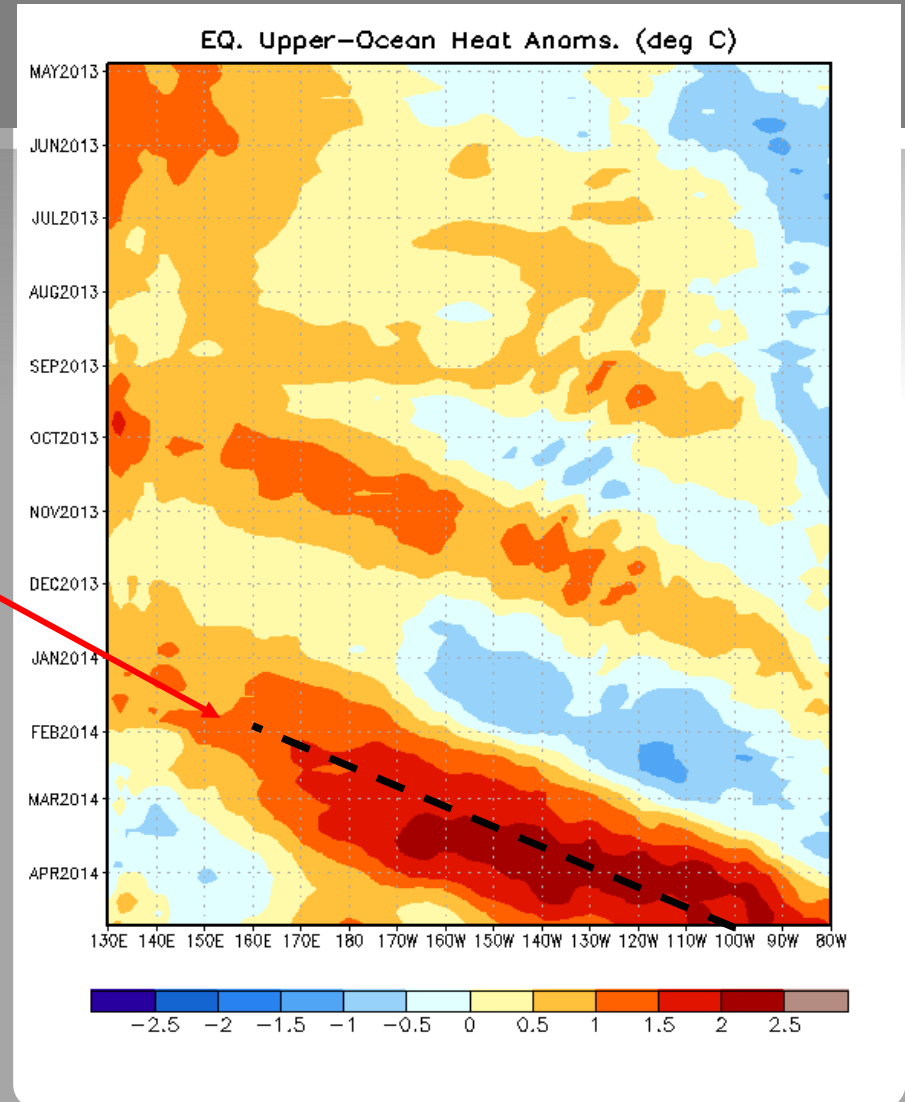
EQ. Upper-Ocean Heat Anoms. (deg C)

MAY2013
JUN2013
JUL2013
AUG2013
SEP2013
OCT2013
NOV2013
DEC2013
JAN2014
FEB2014
MAR2014
APR2014

130E 140E 150E 160E 170E 180 170W 160W 150W 140W 130W 120W 110W 100W 90W 80W

-2.5 -2 -1.5 -1 -0.5 0 0.5 1 1.5 2 2.5